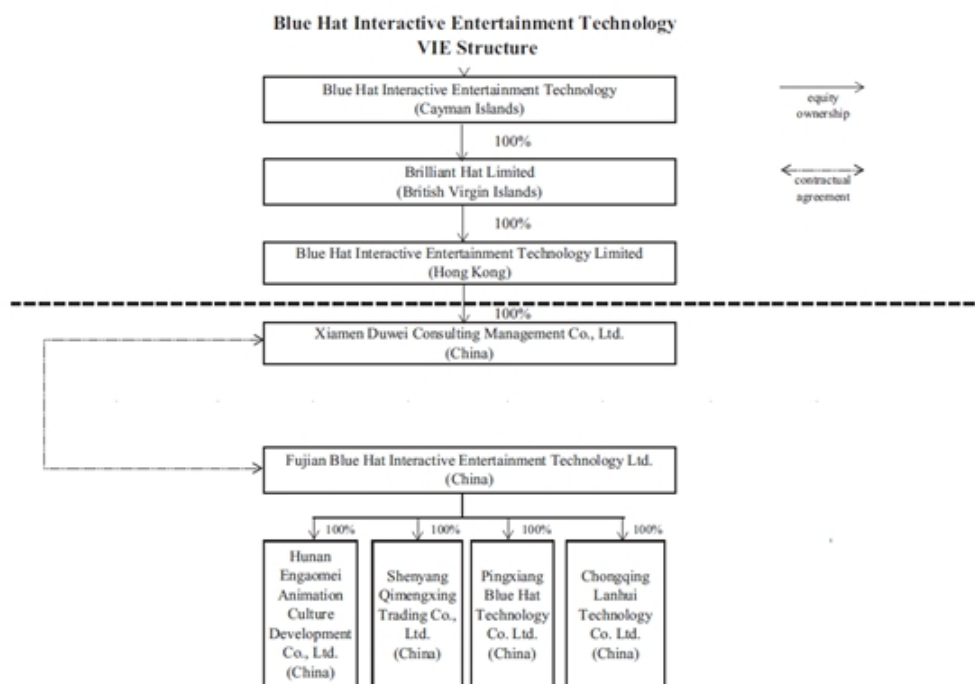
Blue Hat Interactive Entertainment Technology
VIE Structure

Blue Hat Interactive Entertainment Technology
(Cayman Islands)

equity ownership

100%

Brilliant Hat Limited
(British Virgin Islands)

contractual agreement

100%

Blue Hat Interactive Entertainment Technology Limited
(Hong Kong)

100%

Xiamen Duwei Consulting Management Co., Ltd.
(China)

Fujian Blue Hat Interactive Entertainment Technology Ltd.
(China)

100%

100%

100%

100%

Hunan Engaomei Animation Culture Development Co., Ltd.
(China)

Shenyang Qimengxing Trading Co., Ltd.
(China)

Pingxiang Blue Hat Technology Co. Ltd.
(China)

Chongqing Lanhui Technology Co. Ltd.
(China)